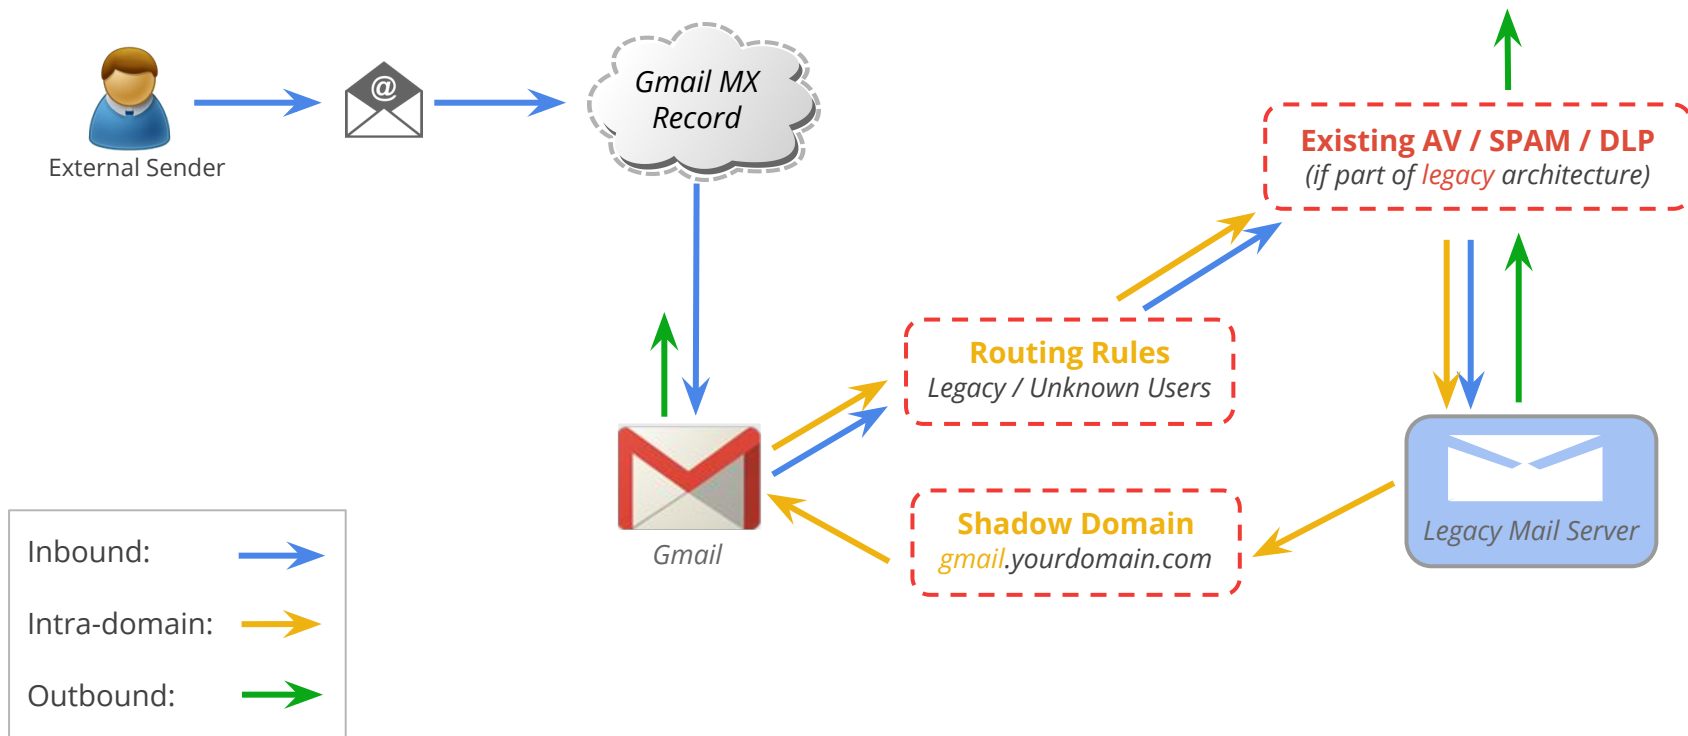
External Sender

Gmail MX Record

Existing AV / SPAM / DLP
(if part of legacy architecture)

Routing Rules
Legacy / Unknown Users

Gmail

Shadow Domain
gmail.yourdomain.com

Legacy Mail Server

Inbound:

Intra-domain:

Outbound: